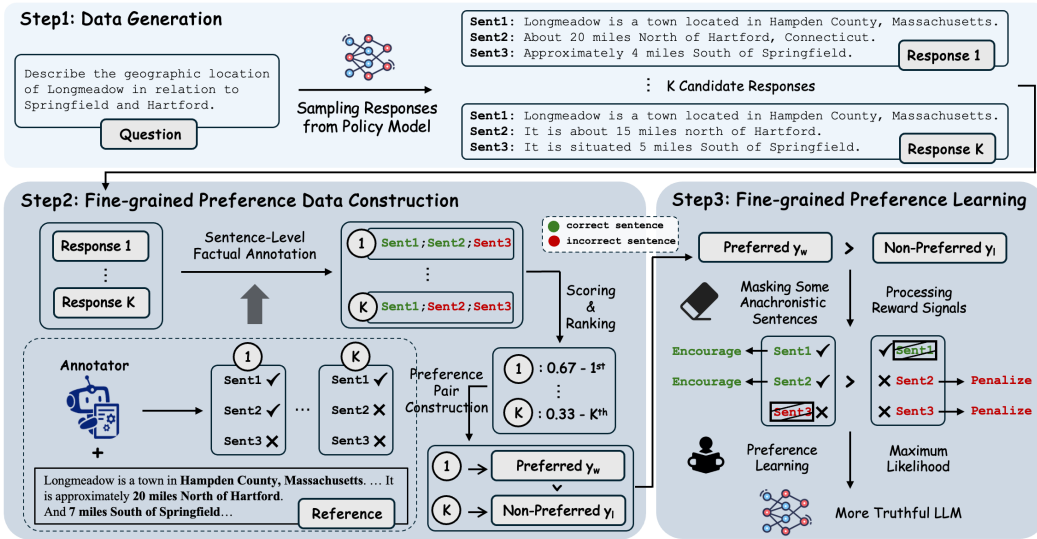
Step1: Data Generation

Describe the geographic location of Longmeadow in relation to Springfield and Hartford.

Question

Sampling Responses from Policy Model

Sent1: Longmeadow is a town located in Hampden County, Massachusetts.
Sent2: About 20 miles North of Hartford, Connecticut.
Sent3: Approximately 4 miles South of Springfield.

Response 1

⋮ K Candidate Responses

Sent1: Longmeadow is a town located in Hampden County, Massachusetts.
Sent2: It is about 15 miles north of Hartford.
Sent3: It is situated 5 miles South of Springfield.

Response K

Step2: Fine-grained Preference Data Construction

Response 1
⋮
Response K

Sentence-Level Factual Annotation

1 Sent1;Sent2;Sent3
⋮
K Sent1;Sent2;Sent3

correct sentence
incorrect sentence

Scoring & Ranking

Annotator
+

1
Sent1 ✓
Sent2 ✓
Sent3 ✕

...

K
Sent1 ✓
Sent2 ✕
Sent3 ✕

Preference Pair Construction

1 : 0.67 - 1$^{st}$
⋮
K : 0.33 - K$^{th}$

Longmeadow is a town in **Hampden County, Massachusetts**. … It is approximately **20 miles North of Hartford**. And **7 miles South of Springfield**…

Reference

1 → Preferred $y_w$
K → Non-Preferred $y_l$

Step3: Fine-grained Preference Learning

Preferred $y_w$ > Non-Preferred $y_l$

Masking Some Anachronistic Sentences

Processing Reward Signals

Encourage ← Sent1 ✓
Encourage ← Sent2 ✓
Sent3 ✕

>

✓ Sent1
✕ Sent2 → Penalize
✕ Sent3 → Penalize

Preference Learning

Maximum Likelihood

More Truthful LLM